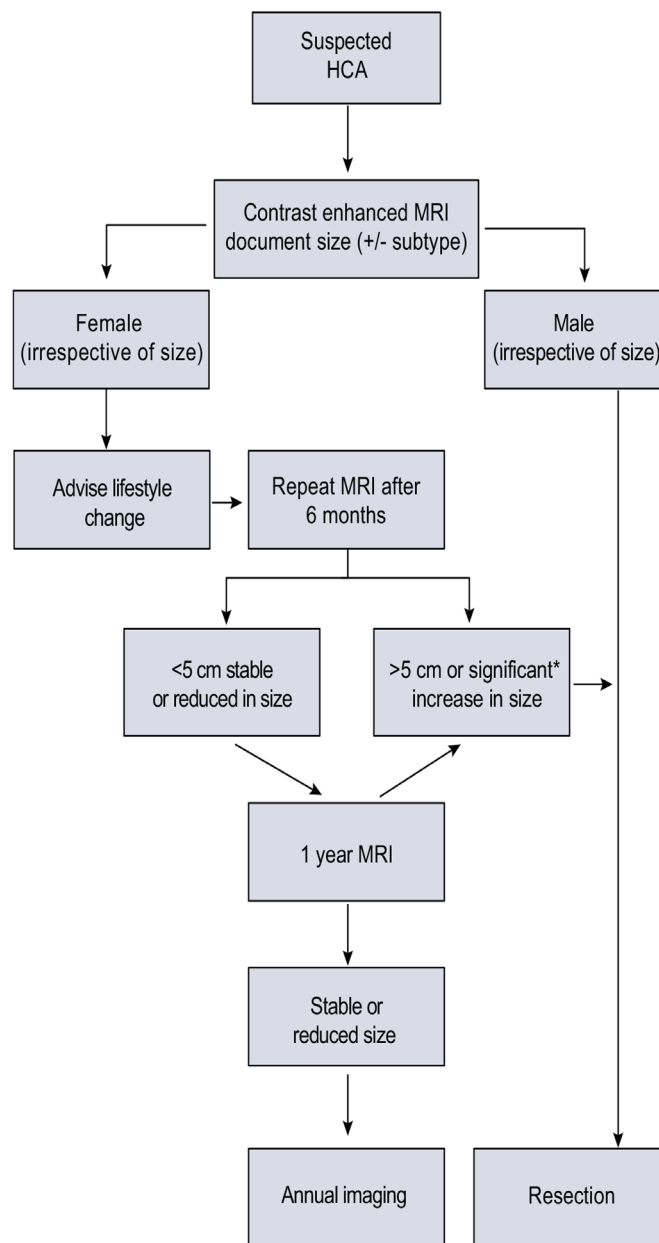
Suspected HCA

Contrast enhanced MRI document size (+/- subtype)

Female (irrespective of size)

Male (irrespective of size)

Advise lifestyle change

Repeat MRI after 6 months

<5 cm stable or reduced in size

>5 cm or significant* increase in size

1 year MRI

Stable or reduced size

Annual imaging

Resection